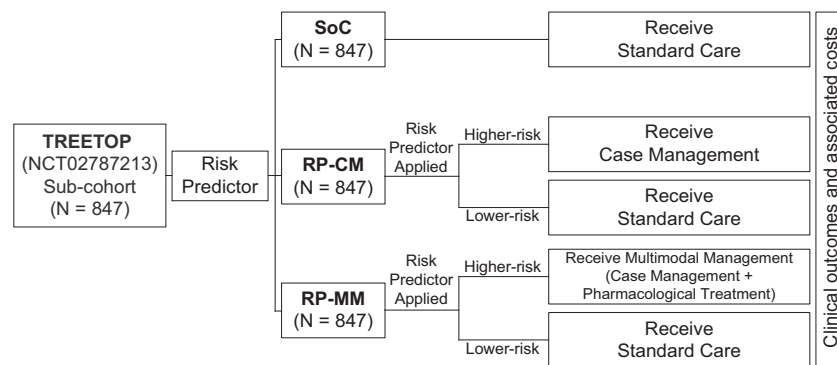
TREETOP
(NCT02787213)
Sub-cohort
(N = 847)

Risk Predictor

SoC
(N = 847)

Receive
Standard Care

RP-CM
(N = 847)

Risk Predictor Applied

Higher-risk

Receive
Case Management

Lower-risk

Receive
Standard Care

RP-MM
(N = 847)

Risk Predictor Applied

Higher-risk

Receive Multimodal Management
(Case Management +
Pharmacological Treatment)

Lower-risk

Receive
Standard Care

Clinical outcomes and associated costs